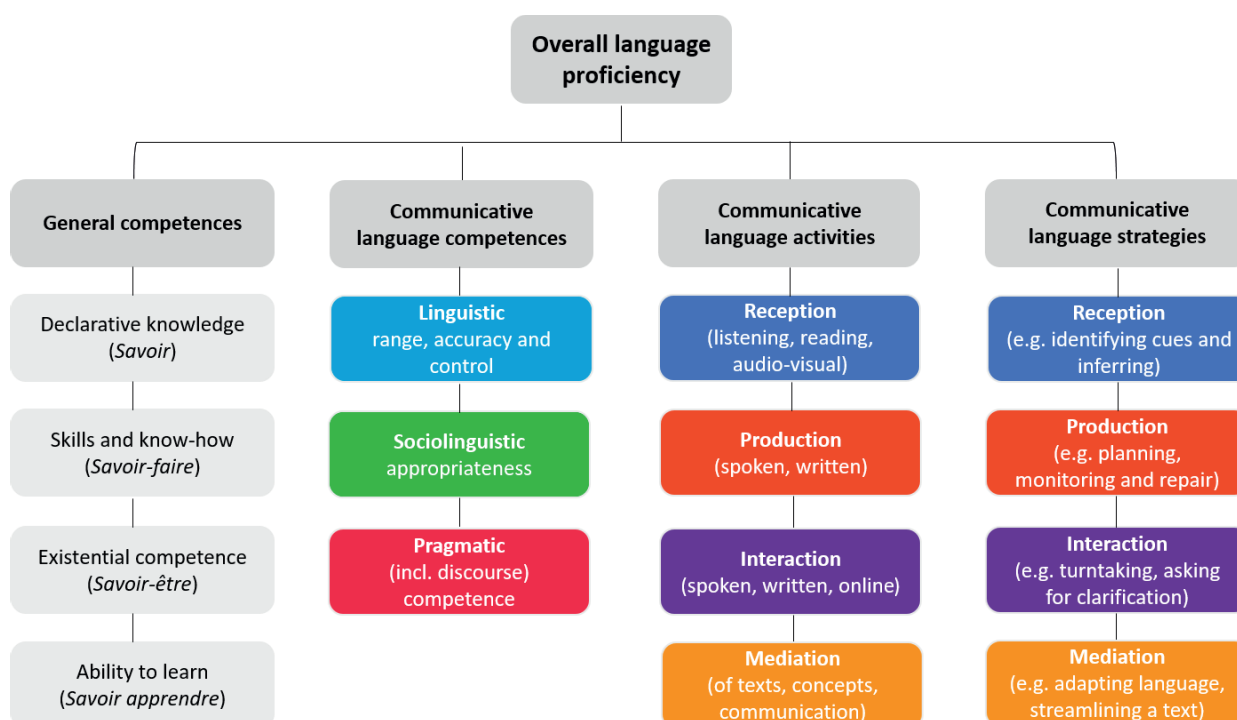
Overall language proficiency

General competences

Declarative knowledge (*Savoir*)

Skills and know-how (*Savoir-faire*)

Existential competence (*Savoir-être*)

Ability to learn (*Savoir apprendre*)

Communicative language competences

Linguistic range, accuracy and control

Sociolinguistic appropriateness

Pragmatic (incl. discourse) competence

Communicative language activities

Reception (listening, reading, audio-visual)

Production (spoken, written)

Interaction (spoken, written, online)

Mediation (of texts, concepts, communication)

Communicative language strategies

Reception (e.g. identifying cues and inferring)

Production (e.g. planning, monitoring and repair)

Interaction (e.g. turntaking, asking for clarification)

Mediation (e.g. adapting language, streamlining a text)